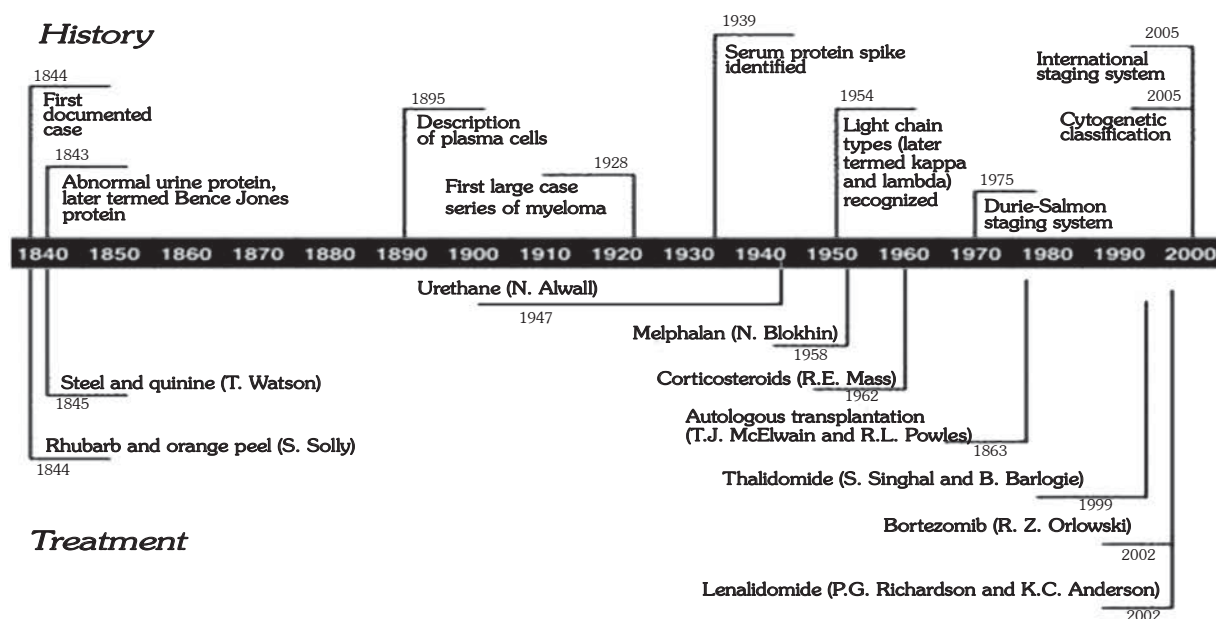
History

1844
First documented case

1843
Abnormal urine protein, later termed Bence Jones protein

1895
Description of plasma cells

1928
First large case series of myeloma

1939
Serum protein spike identified

1954
Light chain types (later termed kappa and lambda) recognized

1975
Durie-Salmon staging system

2005
International staging system

2005
Cytogenetic classification

1840 1850 1860 1870 1880 1890 1900 1910 1920 1930 1940 1950 1960 1970 1980 1990 2000

Urethane (N. Alwall)
1947

Melphalan (N. Blokhin)
1958

Corticosteroids (R.E. Mass)
1962

Autologous transplantation (T.J. McElwain and R.L. Powles)
1863

Thalidomide (S. Singhal and B. Barlogie)
1999

Bortezomib (R. Z. Orlowski)
2002

Lenalidomide (P.G. Richardson and K.C. Anderson)
2002

Steel and quinine (T. Watson)
1845

Rhubarb and orange peel (S. Solly)
1844

Treatment